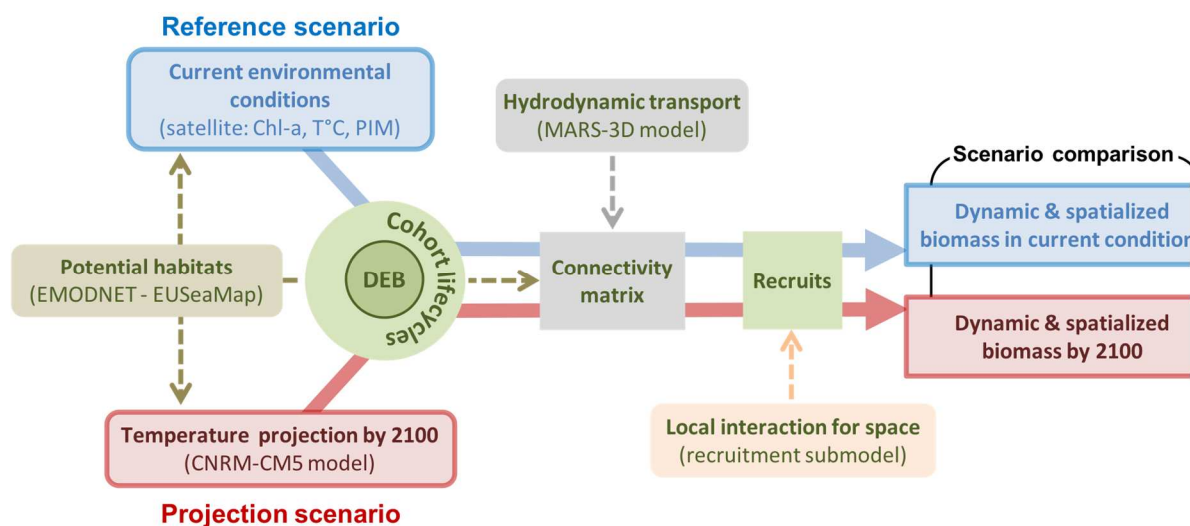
Reference scenario

Current environmental conditions
(satellite: Chl-a, T°C, PIM)

Hydrodynamic transport
(MARS-3D model)

Scenario comparison

Dynamic & spatialized biomass in current condition

Potential habitats
(EMODNET - EUSeaMap)

DEB

Cohort lifecycles

Connectivity matrix

Recruits

Dynamic & spatialized biomass by 2100

Temperature projection by 2100
(CNRM-CM5 model)

Local interaction for space
(recruitment submodel)

Projection scenario